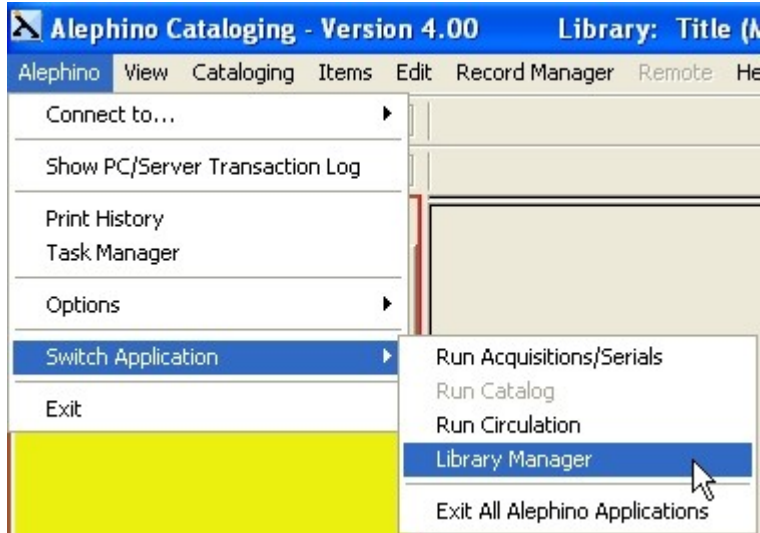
Alephino Cataloging - Version 4.00 Library: Title (M

Alephino View Cataloging Items Edit Record Manager Remote He

Connect to...

Show PC/Server Transaction Log

Print History
Task Manager

Options

Switch Application

Exit

Run Acquisitions/Serials
Run Catalog
Run Circulation
Library Manager

Exit All Alephino Applications